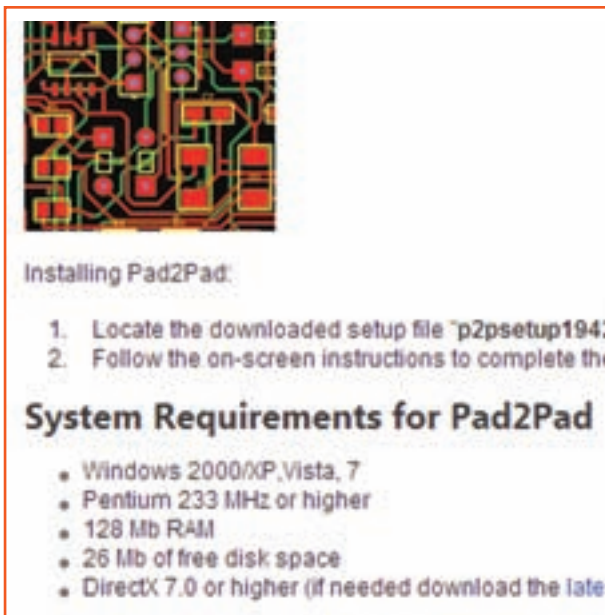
Installing Pad2Pad:

1. Locate the downloaded setup file "p2psetup194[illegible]
2. Follow the on-screen instructions to complete th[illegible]

System Requirements for Pad2Pad

- Windows 2000/XP,Vista, 7
- Pentium 233 MHz or higher
- 128 Mb RAM
- 26 Mb of free disk space
- DirectX 7.0 or higher (if needed download the late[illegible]